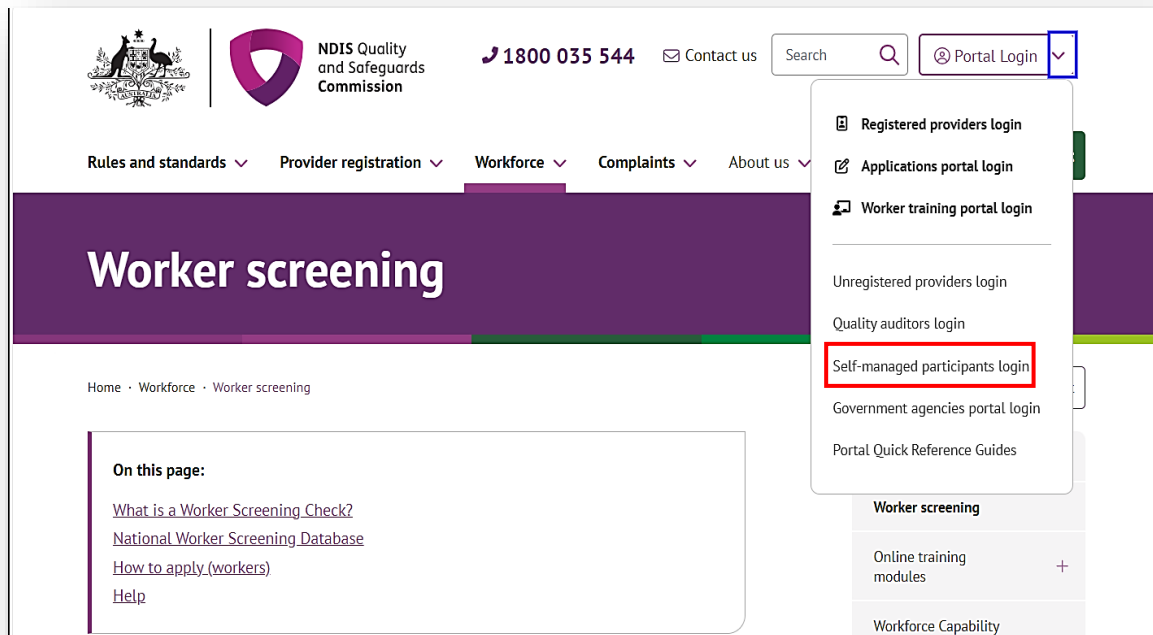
NDIS Quality and Safeguards Commission

1800 035 544

Contact us

Search

Portal Login

Registered providers login

Applications portal login

Worker training portal login

Unregistered providers login

Quality auditors login

Self-managed participants login

Government agencies portal login

Portal Quick Reference Guides

Rules and standards

Provider registration

Workforce

Complaints

About us

Worker screening

Home · Workforce · Worker screening

On this page:

What is a Worker Screening Check?

National Worker Screening Database

How to apply (workers)

Help

Worker screening

Online training modules

+

Workforce Capability